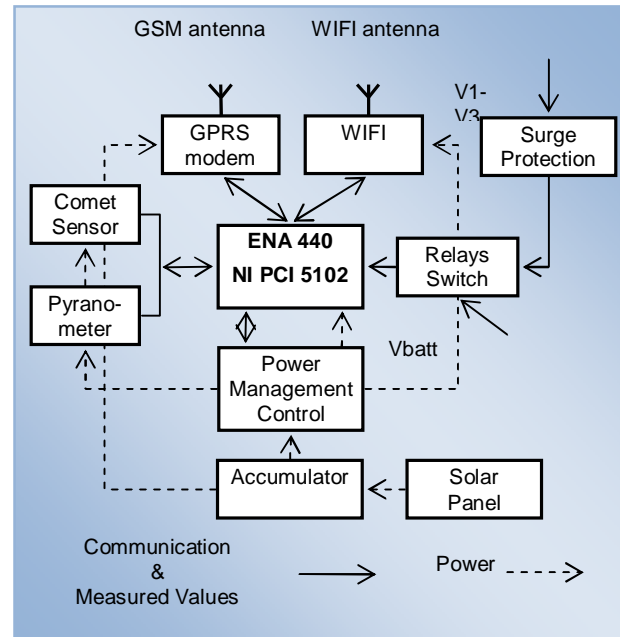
GSM antenna WIFI antenna

V1-V3

GPRS modem

WIFI

Surge Protection

Comet Sensor

ENA 440
NI PCI 5102

Relays Switch

Pyranometer

Vbatt

Power Management Control

Accumulator

Solar Panel

Communication & Measured Values

Power